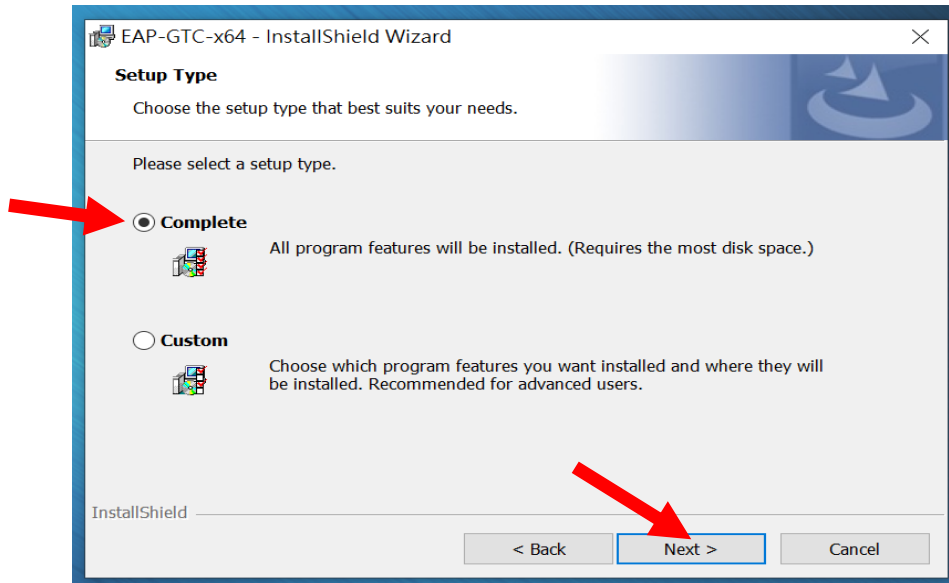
EAP-GTC-x64 - InstallShield Wizard

Setup Type

Choose the setup type that best suits your needs.

Please select a setup type.

Complete

All program features will be installed. (Requires the most disk space.)

Custom

Choose which program features you want installed and where they will be installed. Recommended for advanced users.

InstallShield

< Back

Next >

Cancel